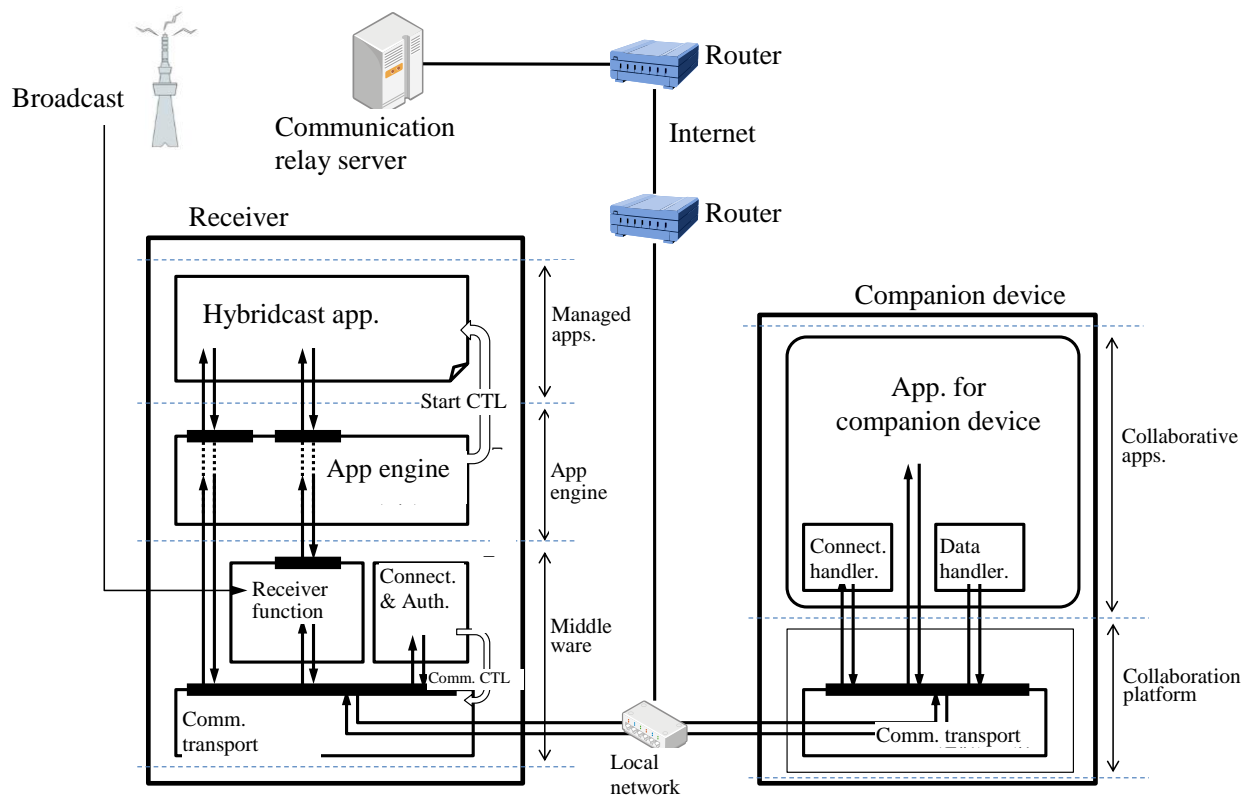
Broadcast

Communication relay server

Router

Internet

Router

Receiver

Hybridcast app.

Managed apps.

Start CTL

App engine

App engine

Receiver function

Connect. & Auth.

Middle ware

Comm. CTL

Comm. transport

Local network

Companion device

App. for companion device

Collaborative apps.

Connect. handler.

Data handler.

Collaboration platform

Comm. transport